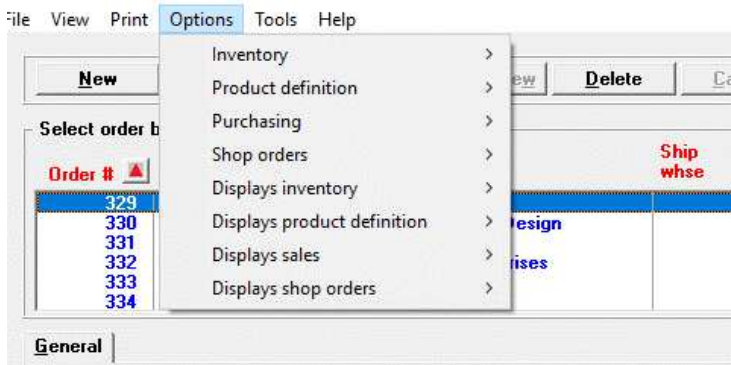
File View Print Options Tools Help

Inventory >
Product definition >
Purchasing >
Shop orders >
Displays inventory >
Displays product definition >
Displays sales >
Displays shop orders >

New

ew

Delete

Ca

Select order b

Order #

Ship whse

329
330
331
332
333
334

esign

ises

General